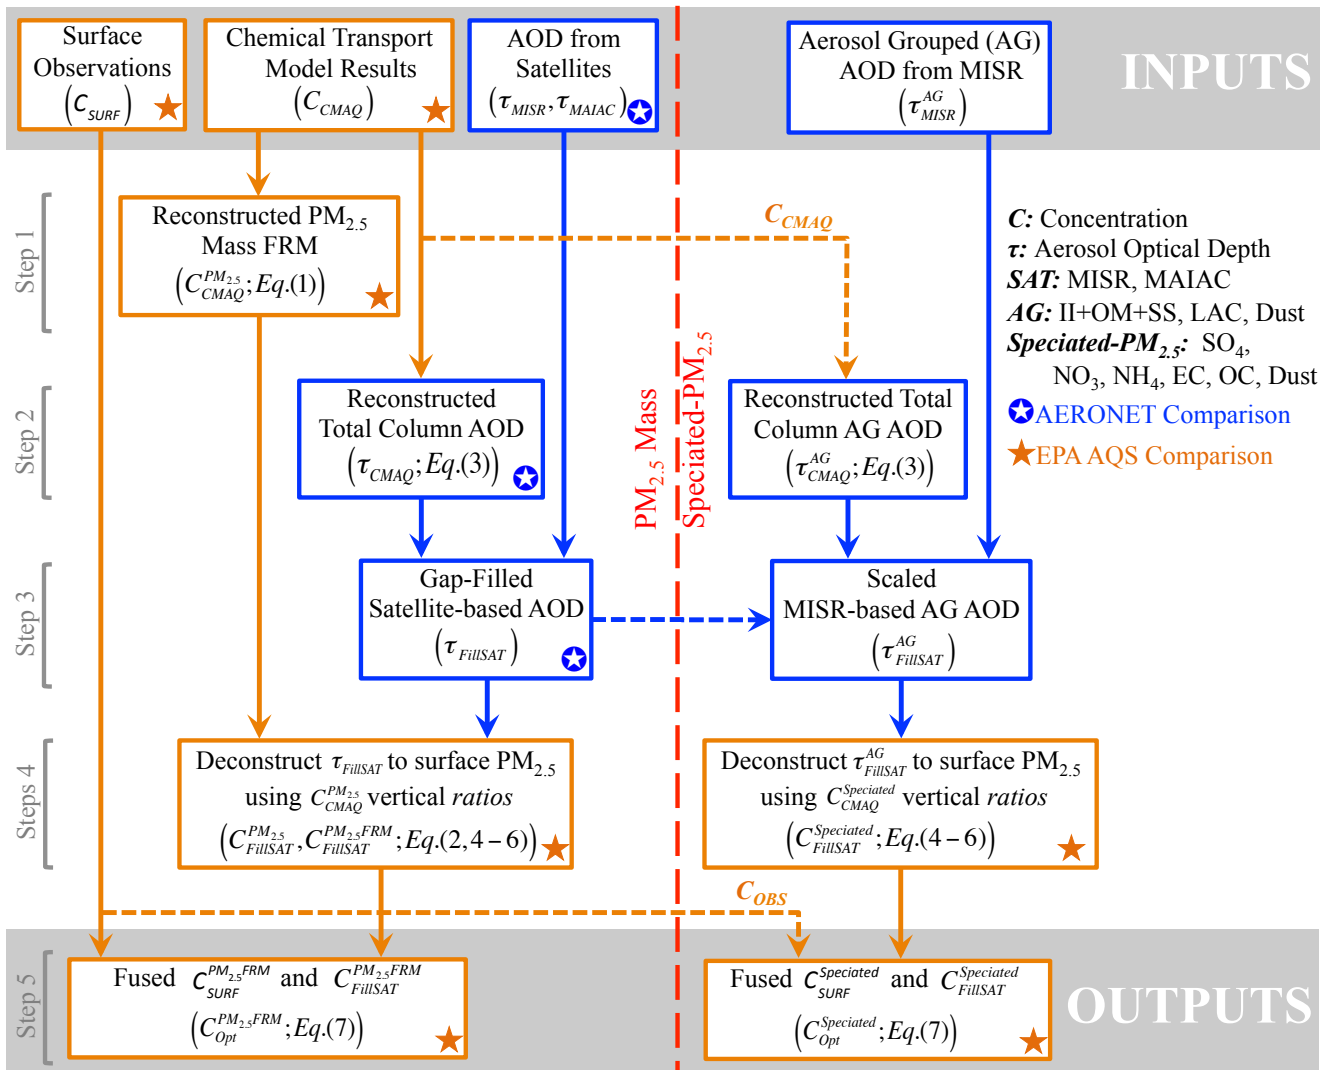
Surface Observations $\left(C_{SURF}\right)$

Chemical Transport Model Results $\left(C_{CMAQ}\right)$

AOD from Satellites $\left(\tau_{MISR},\tau_{MAIAC}\right)$

Aerosol Grouped (AG) AOD from MISR $\left(\tau_{MISR}^{AG}\right)$

INPUTS

Step 1

Reconstructed PM$_{2.5}$ Mass FRM $\left(C_{CMAQ}^{PM_{2.5}};Eq.(1)\right)$

$C_{CMAQ}$

*C:* Concentration
*τ:* Aerosol Optical Depth
*SAT:* MISR, MAIAC
*AG:* II+OM+SS, LAC, Dust
*Speciated-PM$_{2.5}$:* SO$_4$, NO$_3$, NH$_4$, EC, OC, Dust
AERONET Comparison
EPA AQS Comparison

Step 2

Reconstructed Total Column AOD $\left(\tau_{CMAQ};Eq.(3)\right)$

PM$_{2.5}$ Mass

Speciated-PM$_{2.5}$

Reconstructed Total Column AG AOD $\left(\tau_{CMAQ}^{AG};Eq.(3)\right)$

Step 3

Gap-Filled Satellite-based AOD $\left(\tau_{FillSAT}\right)$

Scaled MISR-based AG AOD $\left(\tau_{FillSAT}^{AG}\right)$

Steps 4

Deconstruct $\tau_{FillSAT}$ to surface PM$_{2.5}$ using $C_{CMAQ}^{PM_{2.5}}$ vertical *ratios* $\left(C_{FillSAT}^{PM_{2.5}},C_{FillSAT}^{PM_{2.5}FRM};Eq.(2,4-6)\right)$

Deconstruct $\tau_{FillSAT}^{AG}$ to surface PM$_{2.5}$ using $C_{CMAQ}^{Speciated}$ vertical *ratios* $\left(C_{FillSAT}^{Speciated};Eq.(4-6)\right)$

$C_{OBS}$

Step 5

Fused $C_{SURF}^{PM_{2.5}FRM}$ and $C_{FillSAT}^{PM_{2.5}FRM}$ $\left(C_{Opt}^{PM_{2.5}FRM};Eq.(7)\right)$

Fused $C_{SURF}^{Speciated}$ and $C_{FillSAT}^{Speciated}$ $\left(C_{Opt}^{Speciated};Eq.(7)\right)$

OUTPUTS